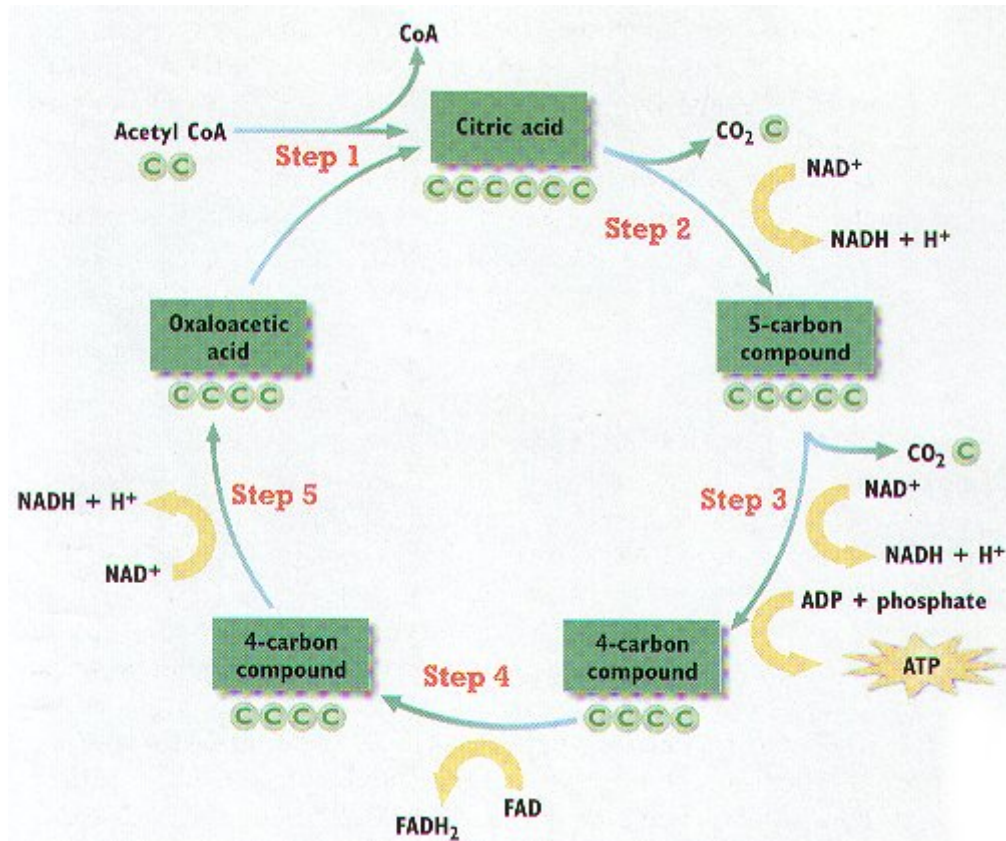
CoA

Acetyl CoA
C C

Step 1

Citric acid
C C C C C C

$CO_2$ C

NAD$^+$

Step 2

NADH + H$^+$

5-carbon compound
C C C C C

$CO_2$ C

NAD$^+$

Step 3

NADH + H$^+$

ADP + phosphate

ATP

4-carbon compound
C C C C

Step 4

FAD

$FADH_2$

4-carbon compound
C C C C

Step 5

NADH + H$^+$

NAD$^+$

Oxaloacetic acid
C C C C